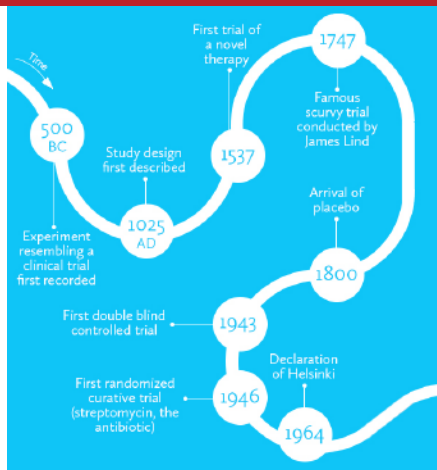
Time

500 BC

Experiment resembling a clinical trial first recorded

Study design first described

1025 AD

First trial of a novel therapy

1537

1747

Famous scurvy trial conducted by James Lind

Arrival of placebo

1800

First double blind controlled trial

1943

First randomized curative trial (streptomycin, the antibiotic)

1946

Declaration of Helsinki

1964